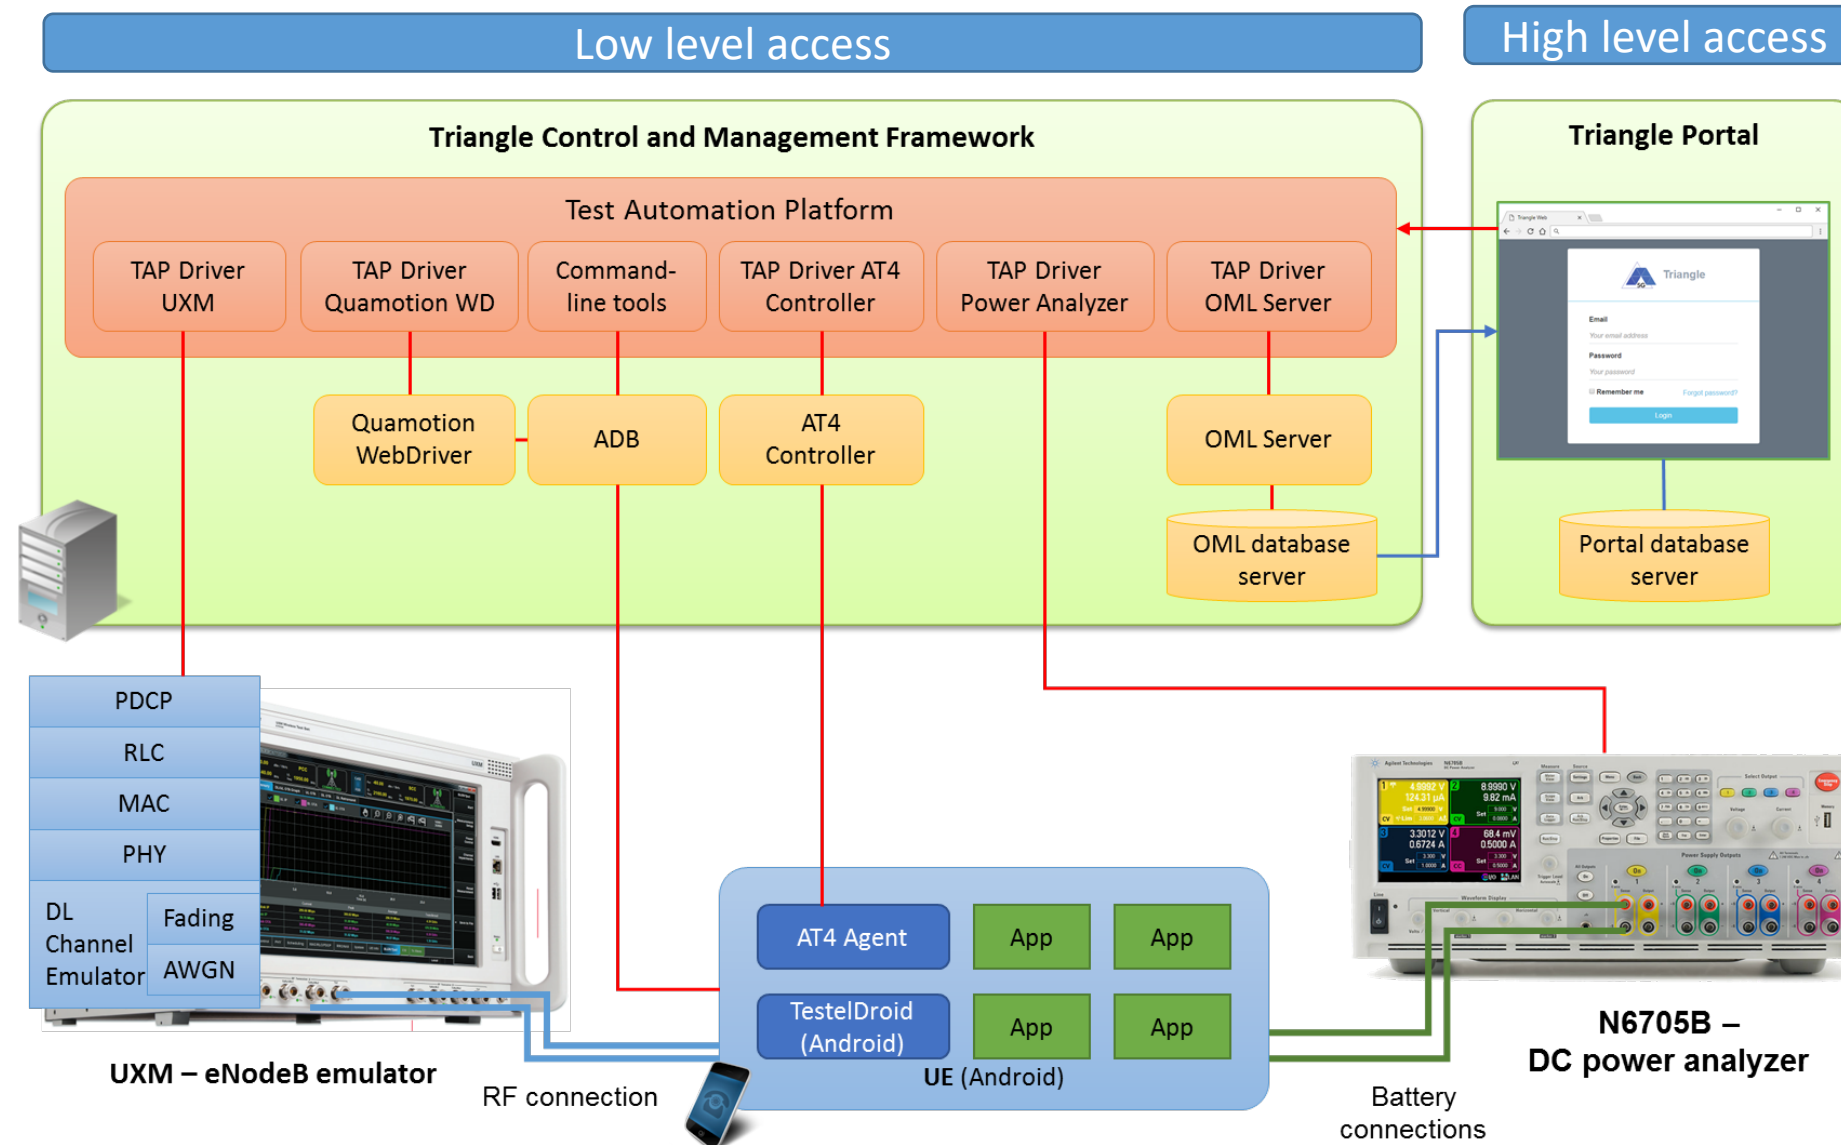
Low level access

High level access

Triangle Control and Management Framework

Triangle Portal

Test Automation Platform

TAP Driver UXM

TAP Driver Quamotion WD

Command-line tools

TAP Driver AT4 Controller

TAP Driver Power Analyzer

TAP Driver OML Server

Quamotion WebDriver

ADB

AT4 Controller

OML Server

OML database server

Portal database server

Triangle

Email

Your email address

Password

Your password

Remember me

Forgot password?

Login

PDCP

RLC

MAC

PHY

DL Channel Emulator

Fading

AWGN

UXM – eNodeB emulator

RF connection

AT4 Agent

App

App

TestelDroid (Android)

App

App

UE (Android)

Battery connections

N6705B – DC power analyzer